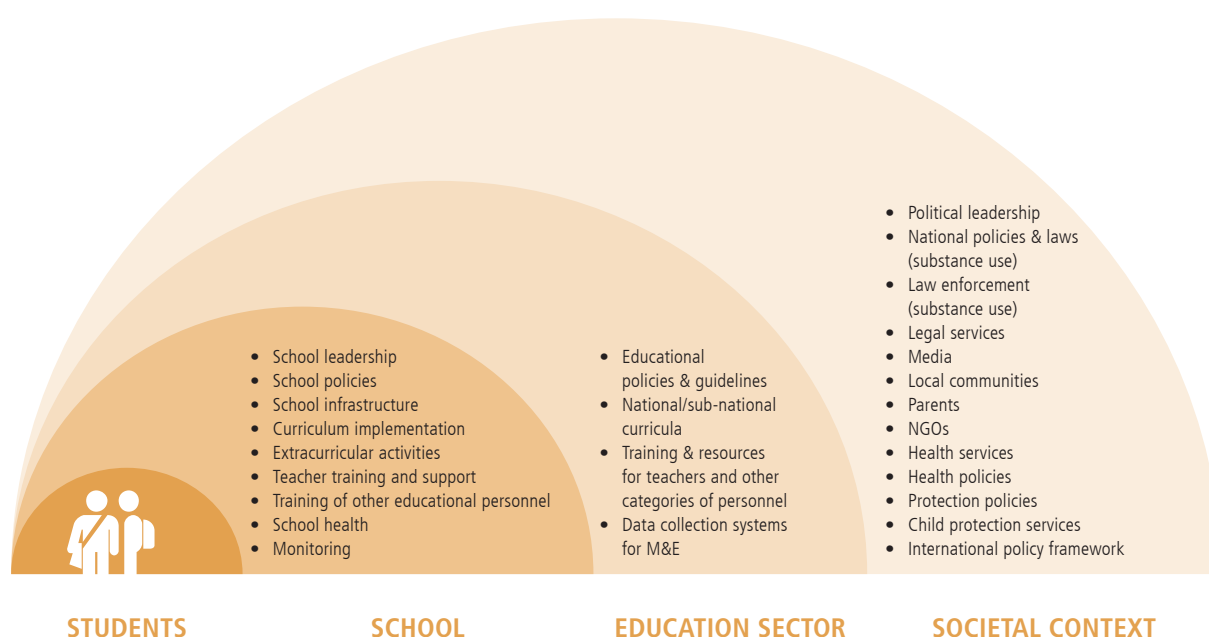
- School leadership
- School policies
- School infrastructure
- Curriculum implementation
- Extracurricular activities
- Teacher training and support
- Training of other educational personnel
- School health
- Monitoring

- Educational policies & guidelines
- National/sub-national curricula
- Training & resources for teachers and other categories of personnel
- Data collection systems for M&E

- Political leadership
- National policies & laws (substance use)
- Law enforcement (substance use)
- Legal services
- Media
- Local communities
- Parents
- NGOs
- Health services
- Health policies
- Protection policies
- Child protection services
- International policy framework

STUDENTS

SCHOOL

EDUCATION SECTOR

SOCIETAL CONTEXT